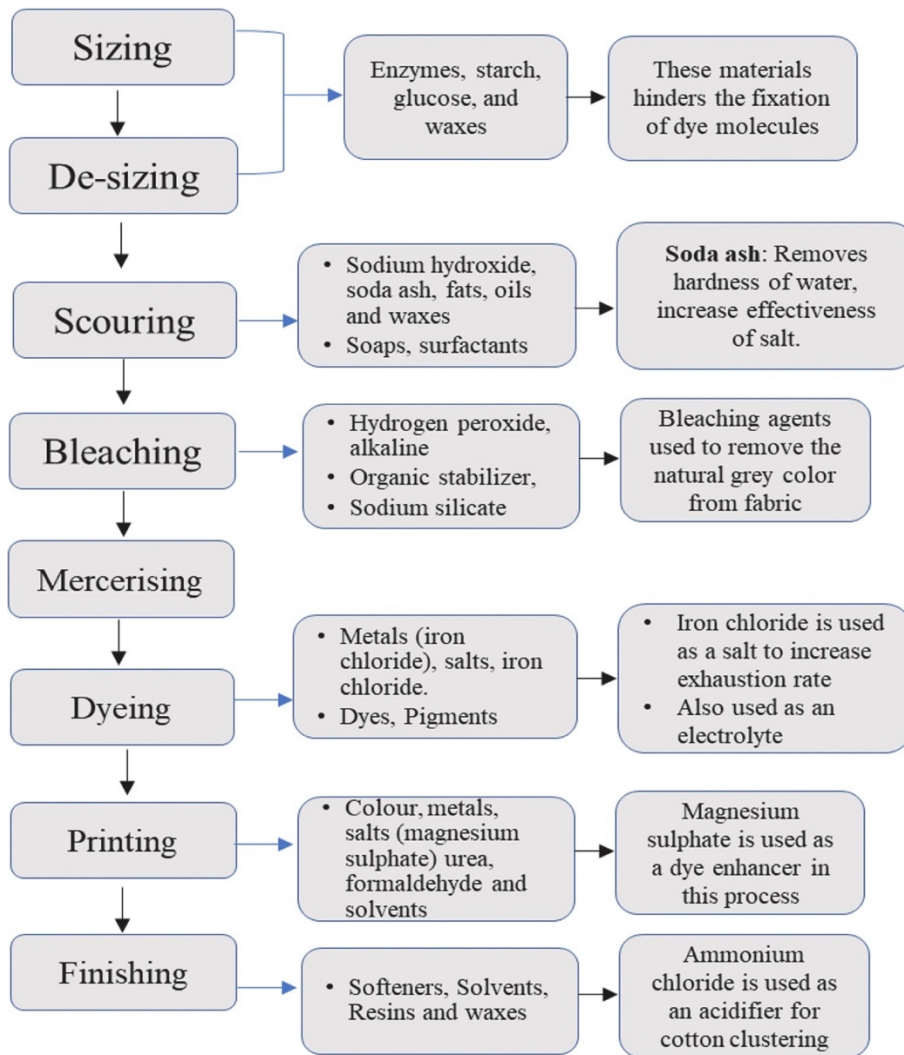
Sizing

De-sizing

Enzymes, starch, glucose, and waxes

These materials hinders the fixation of dye molecules

Scouring

• Sodium hydroxide, soda ash, fats, oils and waxes
• Soaps, surfactants

**Soda ash**: Removes hardness of water, increase effectiveness of salt.

Bleaching

• Hydrogen peroxide, alkaline
• Organic stabilizer,
• Sodium silicate

Bleaching agents used to remove the natural grey color from fabric

Mercerising

Dyeing

• Metals (iron chloride), salts, iron chloride.
• Dyes, Pigments

• Iron chloride is used as a salt to increase exhaustion rate
• Also used as an electrolyte

Printing

• Colour, metals, salts (magnesium sulphate) urea, formaldehyde and solvents

Magnesium sulphate is used as a dye enhancer in this process

Finishing

• Softeners, Solvents, Resins and waxes

Ammonium chloride is used as an acidifier for cotton clustering